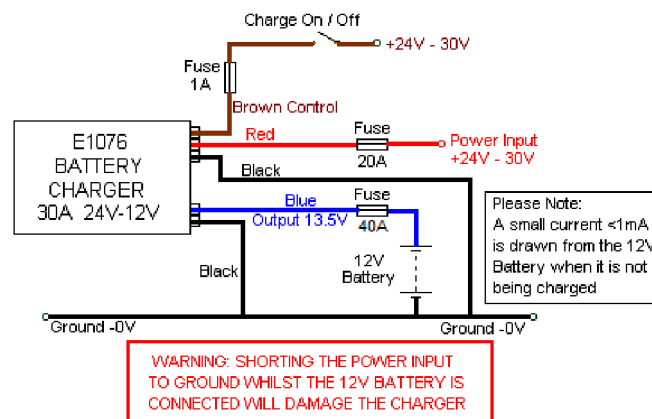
Charge On / Off

+24V - 30V

Fuse
1A

Brown Control

E1076
BATTERY
CHARGER
30A 24V-12V

Red

Fuse

20A

Power Input
+24V - 30V

Black

Blue

Fuse

Output 13.5V

40A

Please Note:
A small current <1mA
is drawn from the 12V
Battery when it is not
being charged

Black

12V
Battery

Ground -0V

Ground -0V

WARNING: SHORTING THE POWER INPUT
TO GROUND WHILST THE 12V BATTERY IS
CONNECTED WILL DAMAGE THE CHARGER